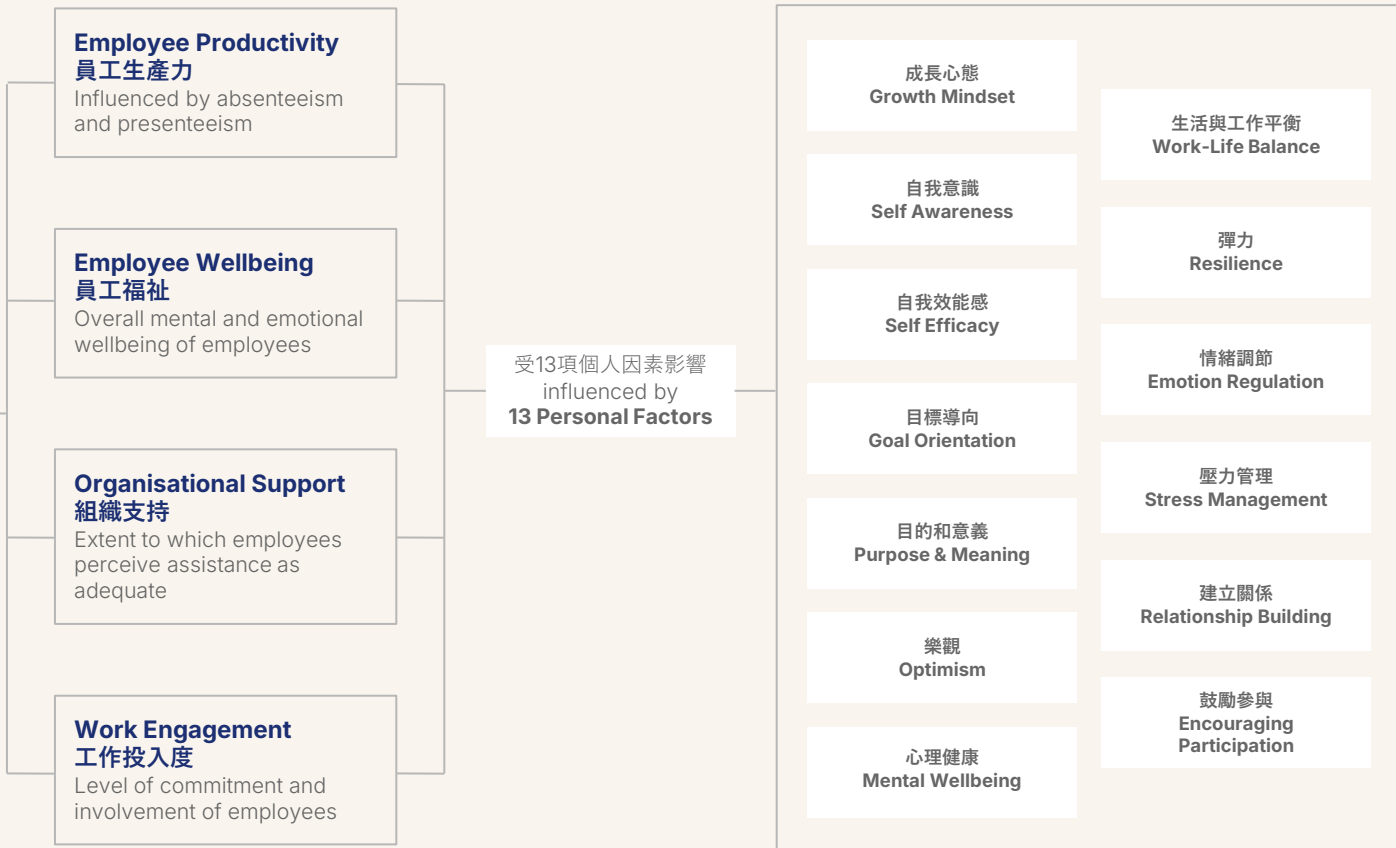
Employee Productivity
員工生產力
Influenced by absenteeism and presenteeism

Employee Wellbeing
員工福祉
Overall mental and emotional wellbeing of employees

Organisational Support
組織支持
Extent to which employees perceive assistance as adequate

Work Engagement
工作投入度
Level of commitment and involvement of employees

受13項個人因素影響
influenced by
13 Personal Factors

成長心態
Growth Mindset

自我意識
Self Awareness

自我效能感
Self Efficacy

目標導向
Goal Orientation

目的和意義
Purpose & Meaning

樂觀
Optimism

心理健康
Mental Wellbeing

生活與工作平衡
Work-Life Balance

彈力
Resilience

情緒調節
Emotion Regulation

壓力管理
Stress Management

建立關係
Relationship Building

鼓勵參與
Encouraging Participation